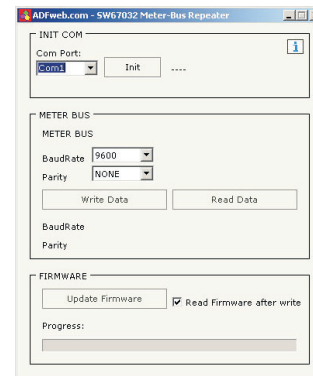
ADFweb.com - SW67032 Meter-Bus Repeater

INIT COM

Com Port:

Com1

Init

----

METER BUS

METER BUS

BaudRate 9600

Parity NONE

Write Data

Read Data

BaudRate

Parity

FIRMWARE

Update Firmware

Read Firmware after write

Progress: